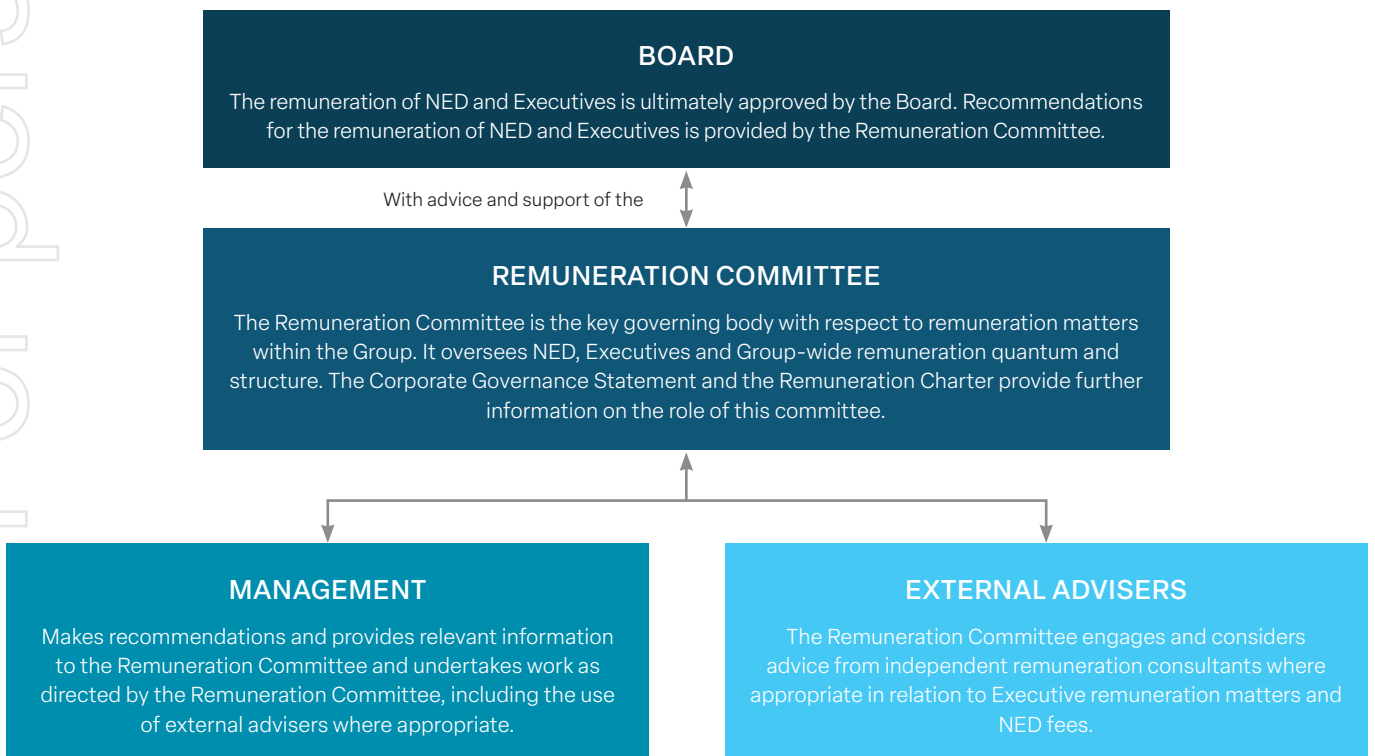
BOARD

The remuneration of NED and Executives is ultimately approved by the Board. Recommendations for the remuneration of NED and Executives is provided by the Remuneration Committee.

With advice and support of the

REMUNERATION COMMITTEE

The Remuneration Committee is the key governing body with respect to remuneration matters within the Group. It oversees NED, Executives and Group-wide remuneration quantum and structure. The Corporate Governance Statement and the Remuneration Charter provide further information on the role of this committee.

MANAGEMENT

Makes recommendations and provides relevant information to the Remuneration Committee and undertakes work as directed by the Remuneration Committee, including the use of external advisers where appropriate.

EXTERNAL ADVISERS

The Remuneration Committee engages and considers advice from independent remuneration consultants where appropriate in relation to Executive remuneration matters and NED fees.